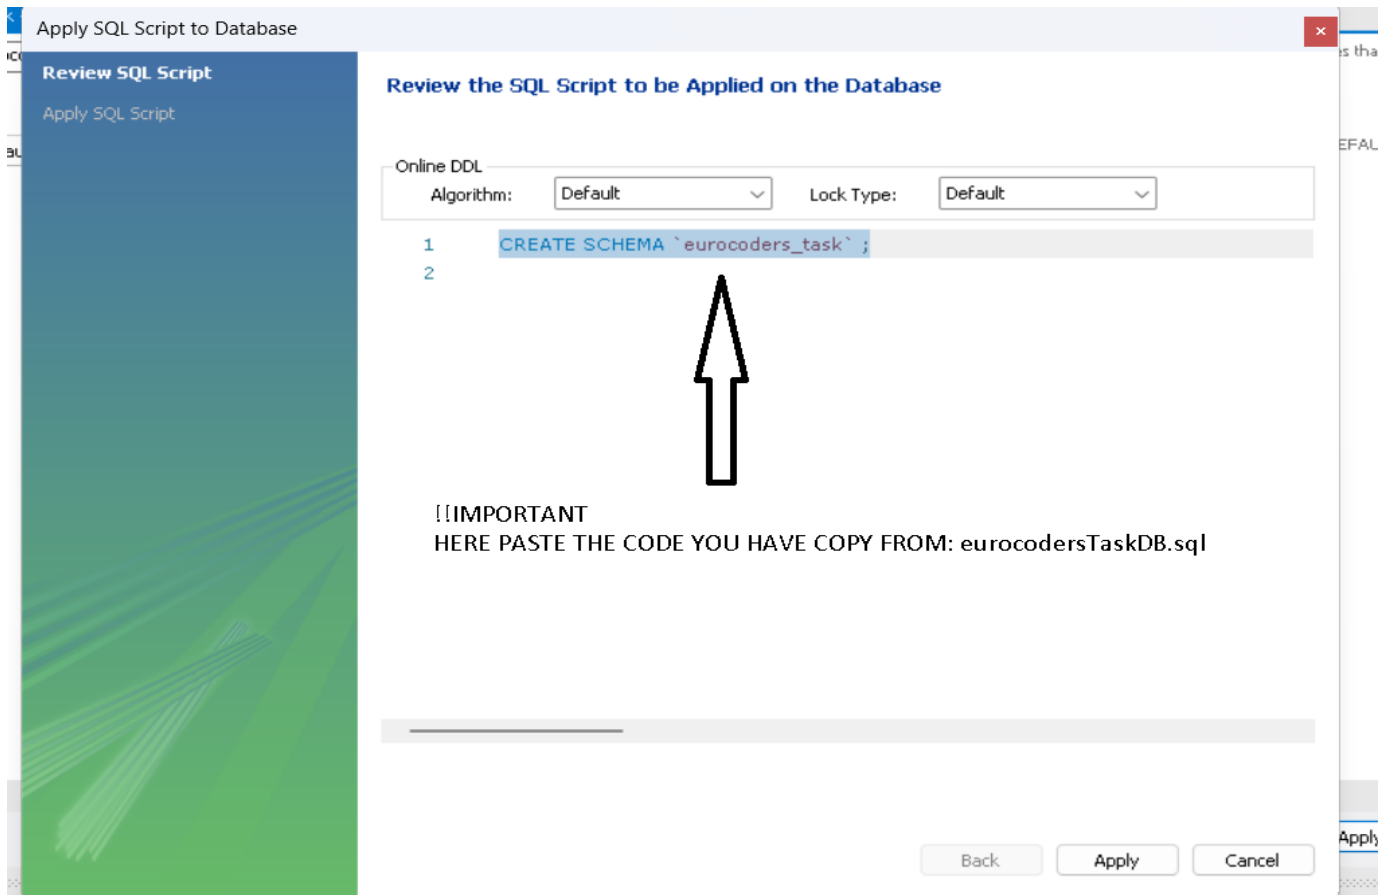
Apply SQL Script to Database

Review SQL Script
Apply SQL Script

Review the SQL Script to be Applied on the Database

Online DDL
Algorithm: Default
Lock Type: Default

1 CREATE SCHEMA `eurocoders_task` ;
2

!!IMPORTANT
HERE PASTE THE CODE YOU HAVE COPY FROM: eurocodersTaskDB.sql

Back
Apply
Cancel

s tha
EFAU
Apply